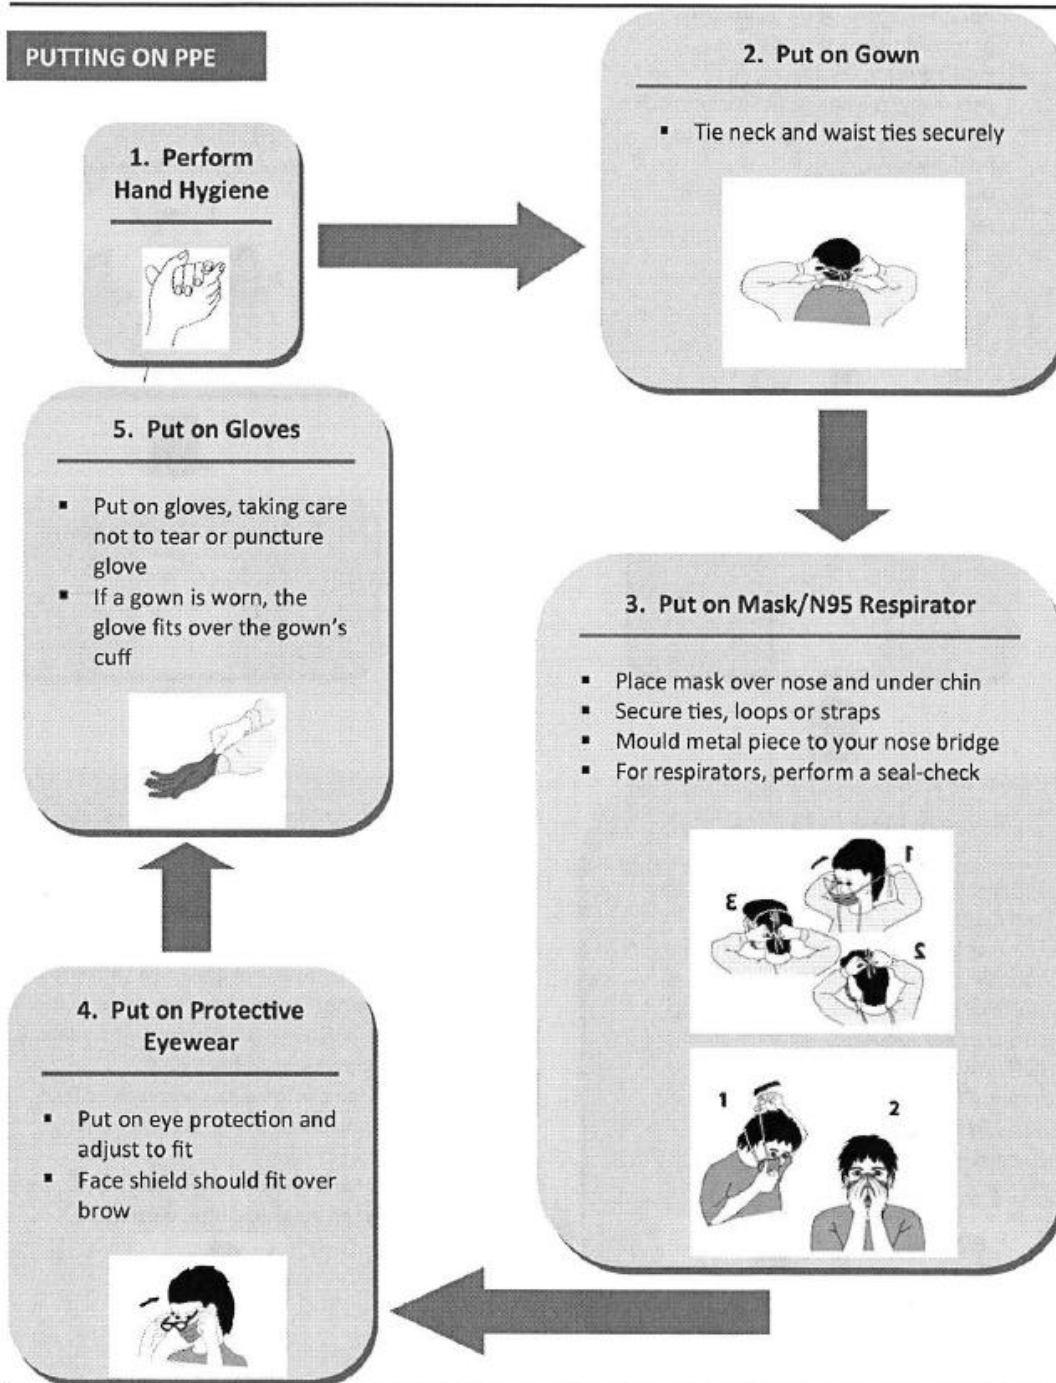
PUTTING ON PPE

1. Perform Hand Hygiene

2. Put on Gown

▪ Tie neck and waist ties securely

3. Put on Mask/N95 Respirator

▪ Place mask over nose and under chin
▪ Secure ties, loops or straps
▪ Mould metal piece to your nose bridge
▪ For respirators, perform a seal-check

1

2

3

1

2

4. Put on Protective Eyewear

▪ Put on eye protection and adjust to fit
▪ Face shield should fit over brow

5. Put on Gloves

▪ Put on gloves, taking care not to tear or puncture glove
▪ If a gown is worn, the glove fits over the gown's cuff